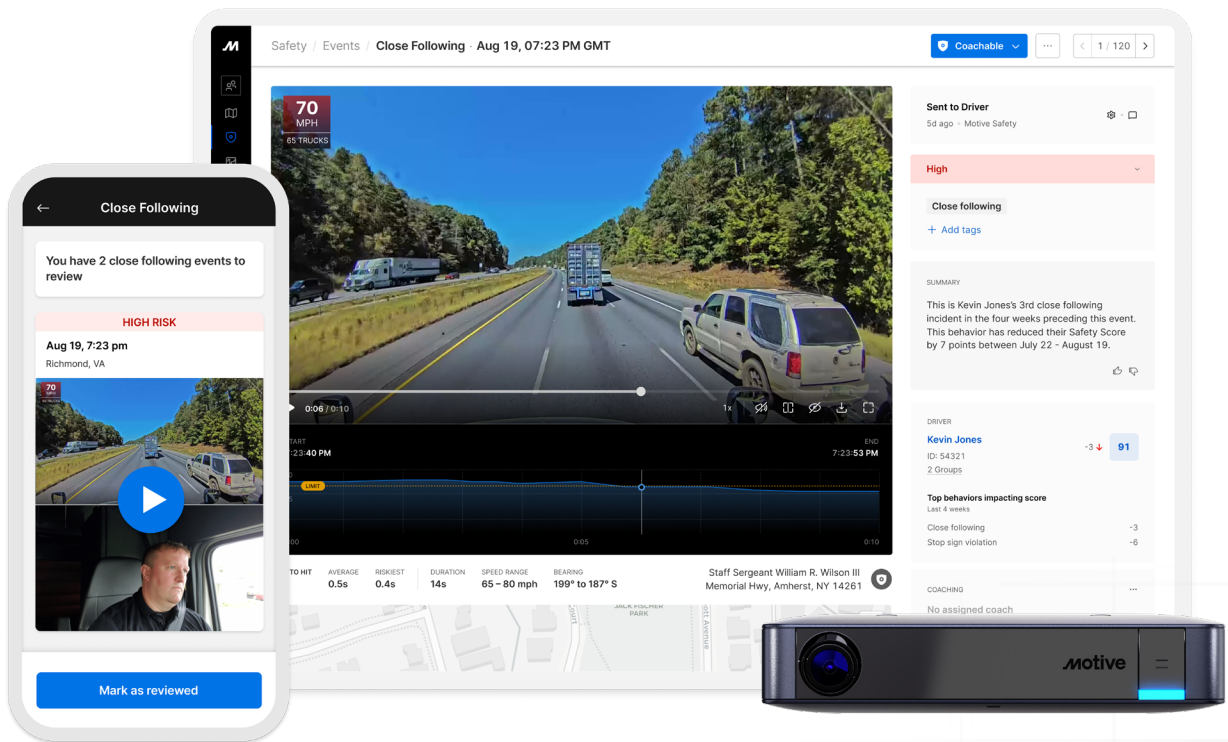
Safety / Events / Close Following · Aug 19, 07:23 PM GMT

Coachable

1 / 120

70 MPH
65 TRUCKS

0:06 / 0:10

1x

START
7:23:40 PM

END
7:23:53 PM

LIMIT

0:00 0:05 0:10

TO HIT | AVERAGE 0.5s | RISKIEST 0.4s | DURATION 14s | SPEED RANGE 65 – 80 mph | BEARING 199° to 187° S

Staff Sergeant William R. Wilson III Memorial Hwy, Amherst, NY 14261

JACK FISCHER PARK

Sent to Driver
5d ago · Motive Safety

High

Close following
+ Add tags

SUMMARY
This is Kevin Jones's 3rd close following incident in the four weeks preceding this event. This behavior has reduced their Safety Score by 7 points between July 22 - August 19.

DRIVER
Kevin Jones
ID: 54321
2 Groups
-3 91

Top behaviors impacting score
Last 4 weeks
Close following -3
Stop sign violation -6

COACHING
No assigned coach

Close Following

You have 2 close following events to review

HIGH RISK
Aug 19, 7:23 pm
Richmond, VA

70

Mark as reviewed

motive